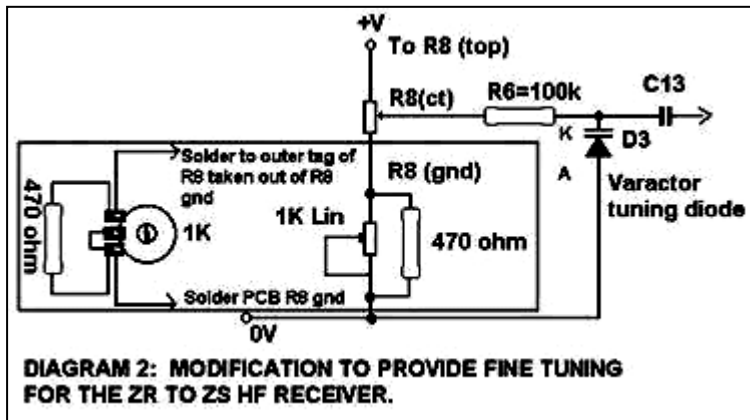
+V
To R8 (top)
R8(ct)
R6=100k
C13
K
D3
A
Varactor tuning diode
Solder to outer tag of R8 taken out of R8 gnd
470 ohm
1K
R8 (gnd)
1K Lin
470 ohm
Solder PCB R8 gnd
0V

DIAGRAM 2: MODIFICATION TO PROVIDE FINE TUNING FOR THE ZR TO ZS HF RECEIVER.